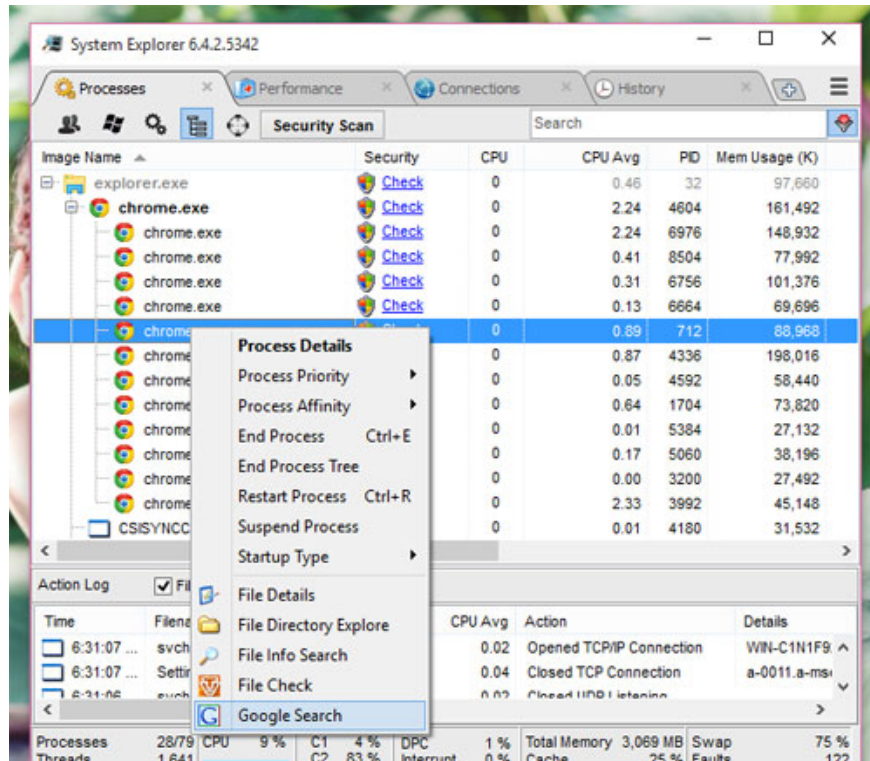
System Explorer 6.4.2.5342

Processes | Performance | Connections | History

Security Scan

Search

| Image Name | Security | CPU | CPU Avg | PID | Mem Usage (K) |
|---|---|---|---|---|---|
| explorer.exe | Check | 0 | 0.46 | 32 | 97,660 |
| chrome.exe | Check | 0 | 2.24 | 4604 | 161,492 |
| chrome.exe | Check | 0 | 2.24 | 6976 | 148,932 |
| chrome.exe | Check | 0 | 0.41 | 8504 | 77,992 |
| chrome.exe | Check | 0 | 0.31 | 6756 | 101,376 |
| chrome.exe | Check | 0 | 0.13 | 6664 | 69,696 |
| chrome | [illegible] | 0 | 0.89 | 712 | 88,968 |
| chrome | | 0 | 0.87 | 4336 | 198,016 |
| chrome | | 0 | 0.05 | 4592 | 58,440 |
| chrome | | 0 | 0.64 | 1704 | 73,820 |
| chrome | | 0 | 0.01 | 5384 | 27,132 |
| chrome | | 0 | 0.17 | 5060 | 38,196 |
| chrome | | 0 | 0.00 | 3200 | 27,492 |
| chrome | | 0 | 2.33 | 3992 | 45,148 |
| CSISYNCC | | 0 | 0.01 | 4180 | 31,532 |

Process Details
Process Priority
Process Affinity
End Process Ctrl+E
End Process Tree
Restart Process Ctrl+R
Suspend Process
Startup Type
File Details
File Directory Explore
File Info Search
File Check
Google Search

Action Log Fi

| Time | Filena | CPU Avg | Action | Details |
|---|---|---|---|---|
| 6:31:07 ... | svch | 0.02 | Opened TCP/IP Connection | WIN-C1N1F9 |
| 6:31:07 ... | Setti | 0.04 | Closed TCP Connection | a-0011.a-ms |
| 6:31:06 | svch | 0.02 | Closed UDP Listening | |

Processes 28/79 CPU 9 % C1 4 % DPC 1 % Total Memory 3,069 MB Swap 75 %
Threads 1,641 C2 83 % Interrupt 0 % Cache 25 % Faults 122